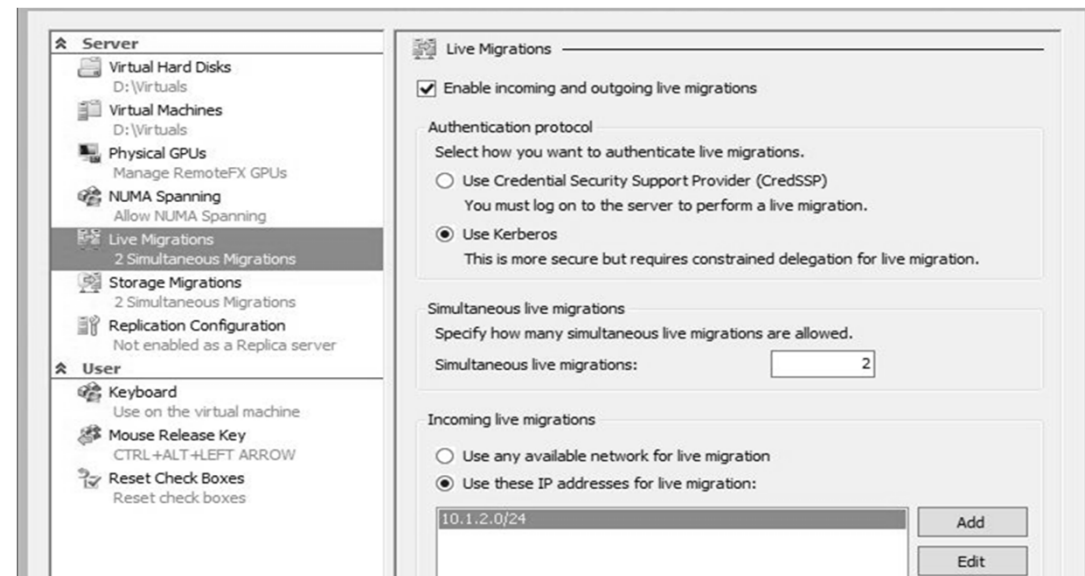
Server
Virtual Hard Disks
D:\Virtuals
Virtual Machines
D:\Virtuals
Physical GPUs
Manage RemoteFX GPUs
NUMA Spanning
Allow NUMA Spanning
Live Migrations
2 Simultaneous Migrations
Storage Migrations
2 Simultaneous Migrations
Replication Configuration
Not enabled as a Replica server
User
Keyboard
Use on the virtual machine
Mouse Release Key
CTRL+ALT+LEFT ARROW
Reset Check Boxes
Reset check boxes

Live Migrations

Enable incoming and outgoing live migrations

Authentication protocol
Select how you want to authenticate live migrations.
Use Credential Security Support Provider (CredSSP)
You must log on to the server to perform a live migration.
Use Kerberos
This is more secure but requires constrained delegation for live migration.

Simultaneous live migrations
Specify how many simultaneous live migrations are allowed.
Simultaneous live migrations: 2

Incoming live migrations
Use any available network for live migration
Use these IP addresses for live migration:
10.1.2.0/24
Add
Edit